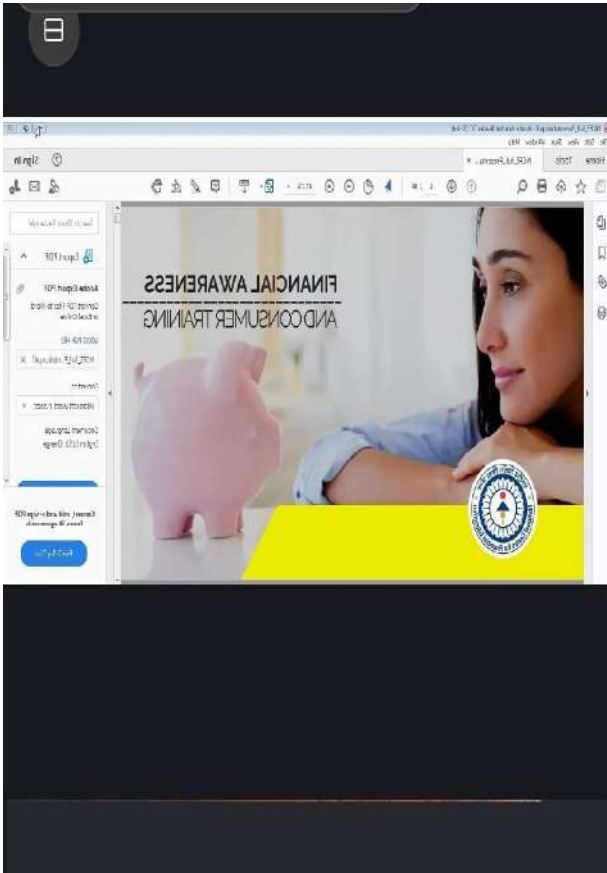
FINANCIAL AWARENESS
AND CONSUMER TRAINING

Home Tools NCFE_full_Presenta... Sign In

Export PDF
Adobe Export PDF
Convert PDF Files to Word or Excel Online
Select PDF File
NCFE_full_Presentati...
Convert to
Microsoft Word (*.docx)
Document Language:
English (U.S.) Change
Convert, edit and e-sign PDF forms & agreements
Free 7-Day Trial